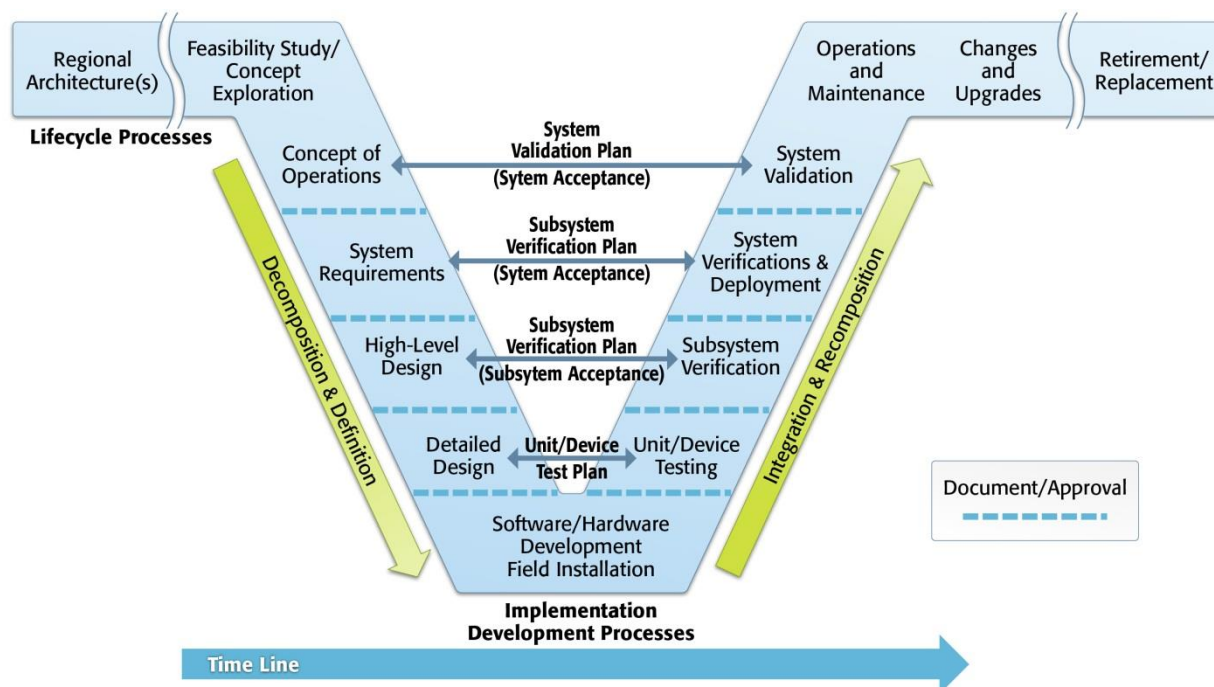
Regional Architecture(s)

Feasibility Study/ Concept Exploration

Operations and Maintenance

Changes and Upgrades

Retirement/ Replacement

Lifecycle Processes

Concept of Operations

System Validation Plan (Sytem Acceptance)

System Validation

System Requirements

Subsystem Verification Plan (Sytem Acceptance)

System Verifications & Deployment

High-Level Design

Subsystem Verification Plan (Subsytem Acceptance)

Subsystem Verification

Detailed Design

Unit/Device Test Plan

Unit/Device Testing

Software/Hardware Development Field Installation

Decomposition & Definition

Integration & Recomposition

Document/Approval

Implementation Development Processes

Time Line